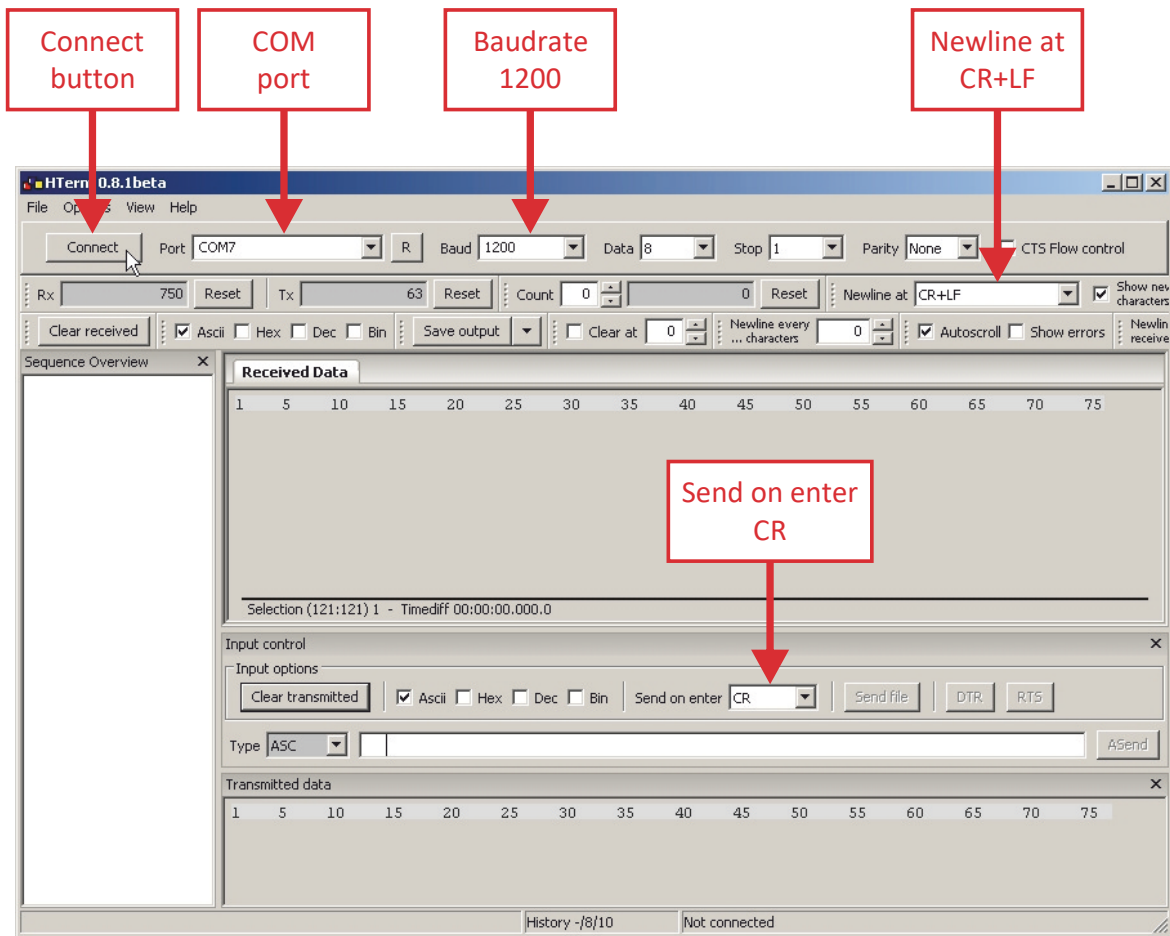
Connect button

COM port

Baudrate 1200

Newline at CR+LF

HTerm 0.8.1beta

File Options View Help

Connect Port COM7 R Baud 1200 Data 8 Stop 1 Parity None CTS Flow control

Rx 750 Reset Tx 63 Reset Count 0 0 Reset Newline at CR+LF Show newline characters

Clear received Ascii Hex Dec Bin Save output Clear at 0 Newline every ... characters 0 Autoscroll Show errors Newline received

Sequence Overview

Received Data

1 5 10 15 20 25 30 35 40 45 50 55 60 65 70 75

Send on enter CR

Selection (121:121) 1 - Timediff 00:00:00.000.0

Input control

Input options

Clear transmitted Ascii Hex Dec Bin Send on enter CR Send file DTR RTS

Type ASC ASend

Transmitted data

1 5 10 15 20 25 30 35 40 45 50 55 60 65 70 75

History -/8/10 Not connected